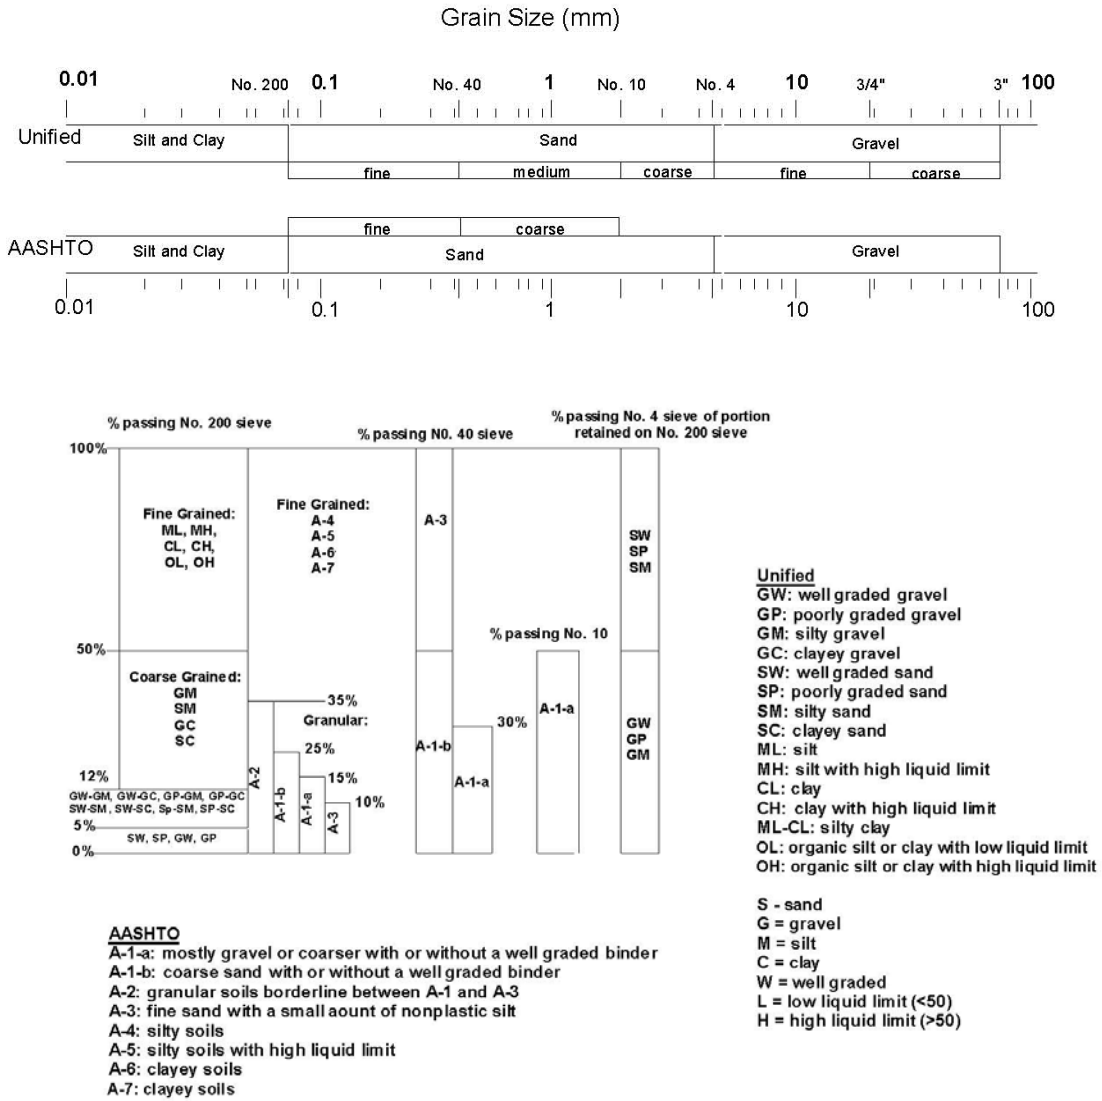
Grain Size (mm)

0.01 No. 200 0.1 No. 40 1 No. 10 No. 4 10 3/4" 3" 100

Unified
Silt and Clay
Sand
Gravel
fine
medium
coarse
fine
coarse

fine
coarse
AASHTO
Silt and Clay
Sand
Gravel

0.01 0.1 1 10 100

% passing No. 200 sieve
% passing N0. 40 sieve
% passing No. 4 sieve of portion retained on No. 200 sieve

100%
Fine Grained: ML, MH, CL, CH, OL, OH
Fine Grained: A-4 A-5 A-6 A-7
A-3
SW SP SM
% passing No. 10
50%
Coarse Grained: GM SM GC SC
35%
Granular:
A-1-a
30%
GW GP GM
25%
A-1-b
A-1-a
12%
A-2
15%
GW-GM, GW-GC, GP-GM, GP-GC SW-SM, SW-SC, Sp-SM, SP-SC
A-1-b
A-1-a
A-3
10%
5%
SW, SP, GW, GP
0%

Unified
GW: well graded gravel
GP: poorly graded gravel
GM: silty gravel
GC: clayey gravel
SW: well graded sand
SP: poorly graded sand
SM: silty sand
SC: clayey sand
ML: silt
MH: silt with high liquid limit
CL: clay
CH: clay with high liquid limit
ML-CL: silty clay
OL: organic silt or clay with low liquid limit
OH: organic silt or clay with high liquid limit

S - sand
G = gravel
M = silt
C = clay
W = well graded
L = low liquid limit (<50)
H = high liquid limit (>50)

AASHTO
A-1-a: mostly gravel or coarser with or without a well graded binder
A-1-b: coarse sand with or without a well graded binder
A-2: granular soils borderline between A-1 and A-3
A-3: fine sand with a small aount of nonplastic silt
A-4: silty soils
A-5: silty soils with high liquid limit
A-6: clayey soils
A-7: clayey soils